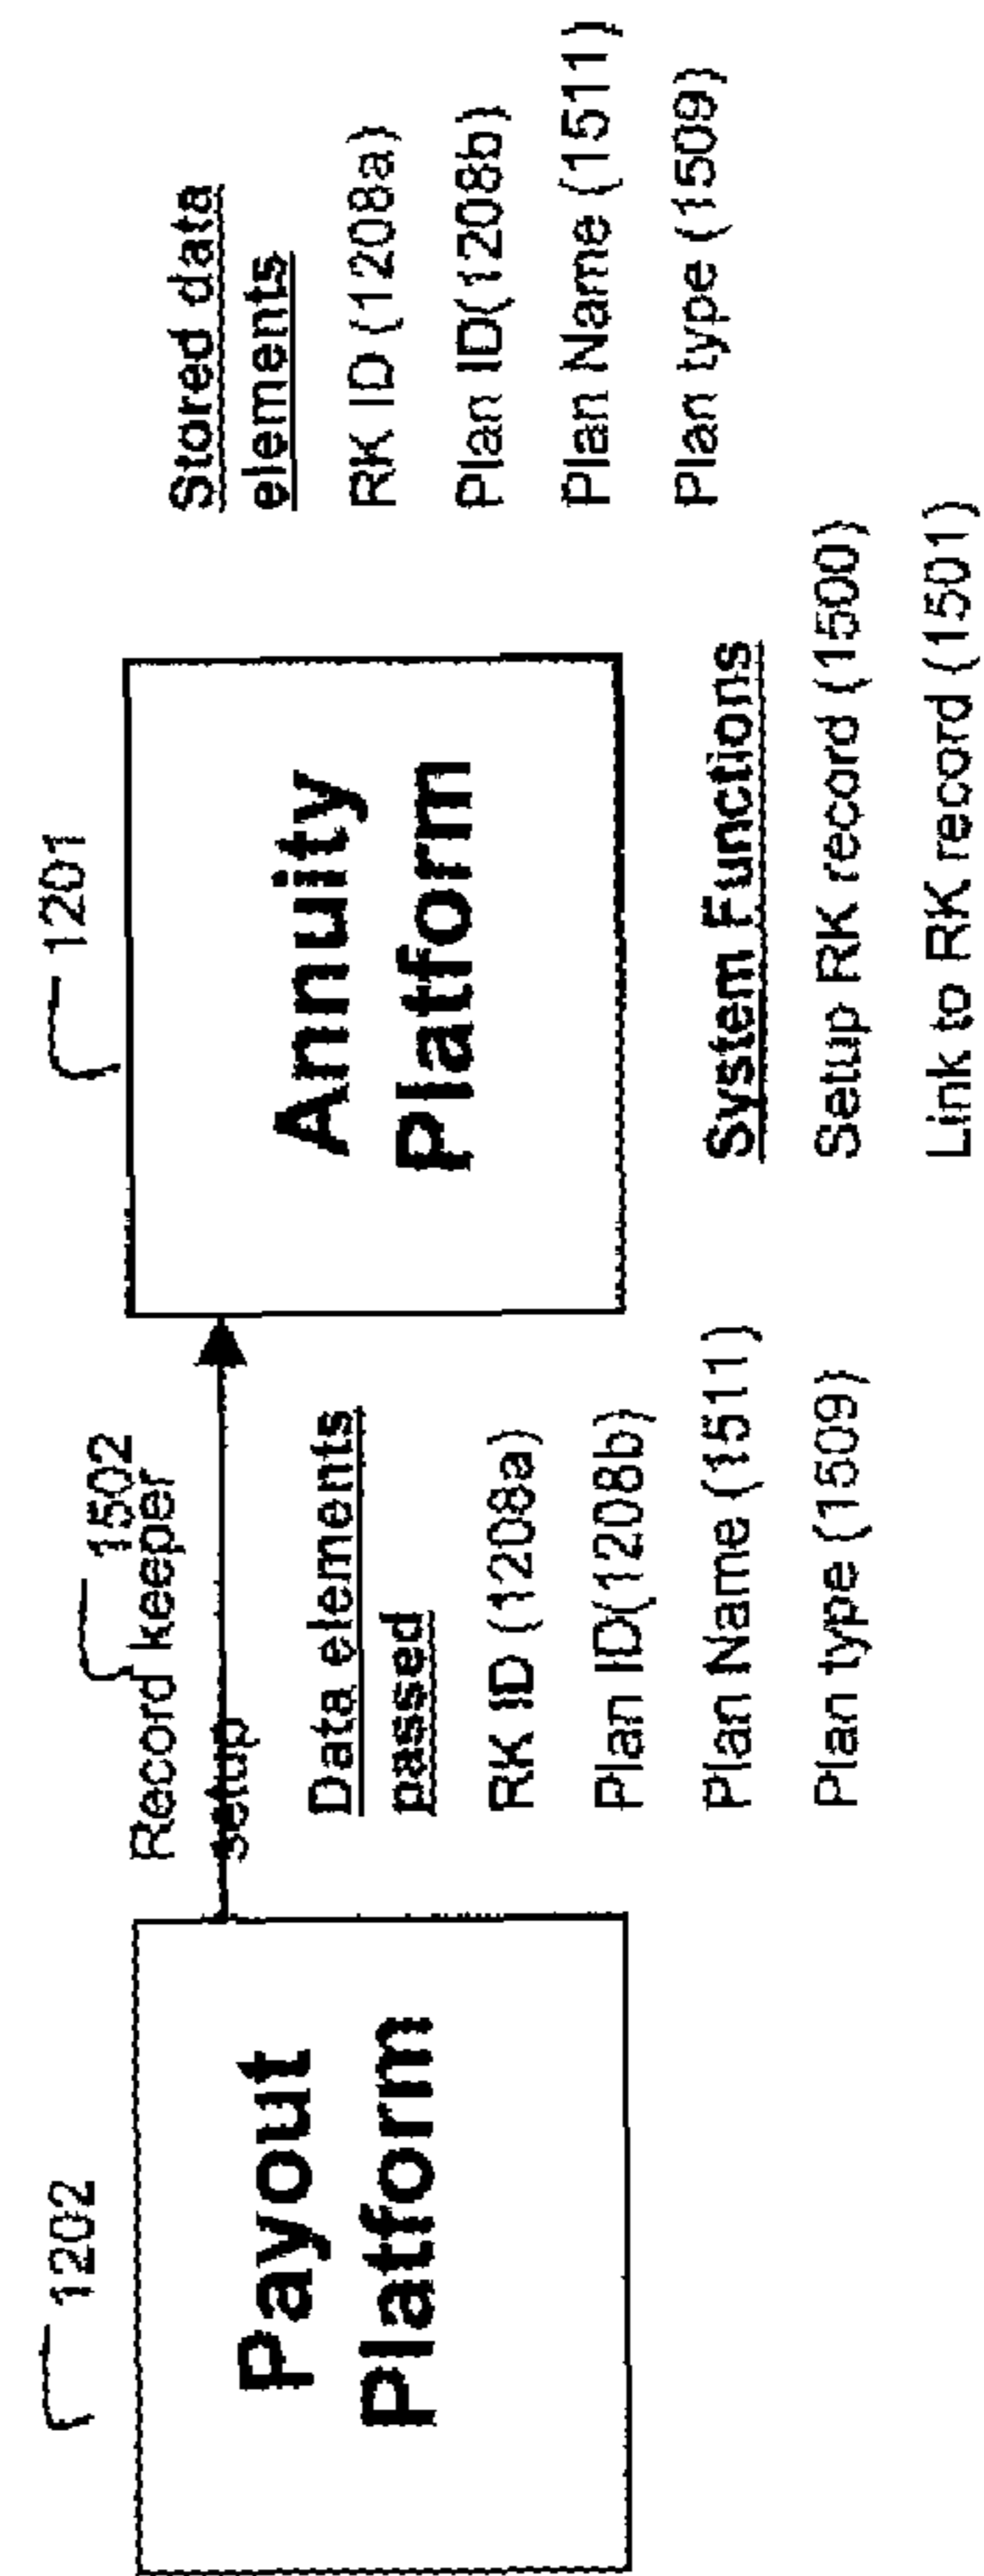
1202

Payout Platform

1502
Record keeper Setup

Data elements passed

RK ID (1208a)

Plan ID(1208b)

Plan Name (1511)

Plan type (1509)

1201

Annuity Platform

System Functions

Setup RK record (1500)

Link to RK record (1501)

Stored data elements

RK ID (1208a)

Plan ID(1208b)

Plan Name (1511)

Plan type (1509)